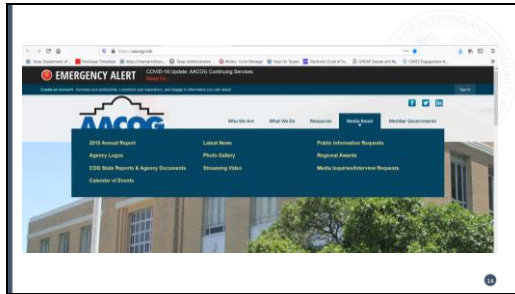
EMERGENCY ALERT COVID-19 Update: AACOG Continuing Services
Read On...

Create an Account - Increase your productivity, customize your experience, and engage in information you care about.

Sign In

AACOG

Who We Are
What We Do
Resources
Media Room
Member Governments

2019 Annual Report
Agency Logos
COG State Reports & Agency Documents
Calendar of Events

Latest News
Photo Gallery
Streaming Video

Public Information Requests
Regional Awards
Media Inquiries/Interview Requests

14